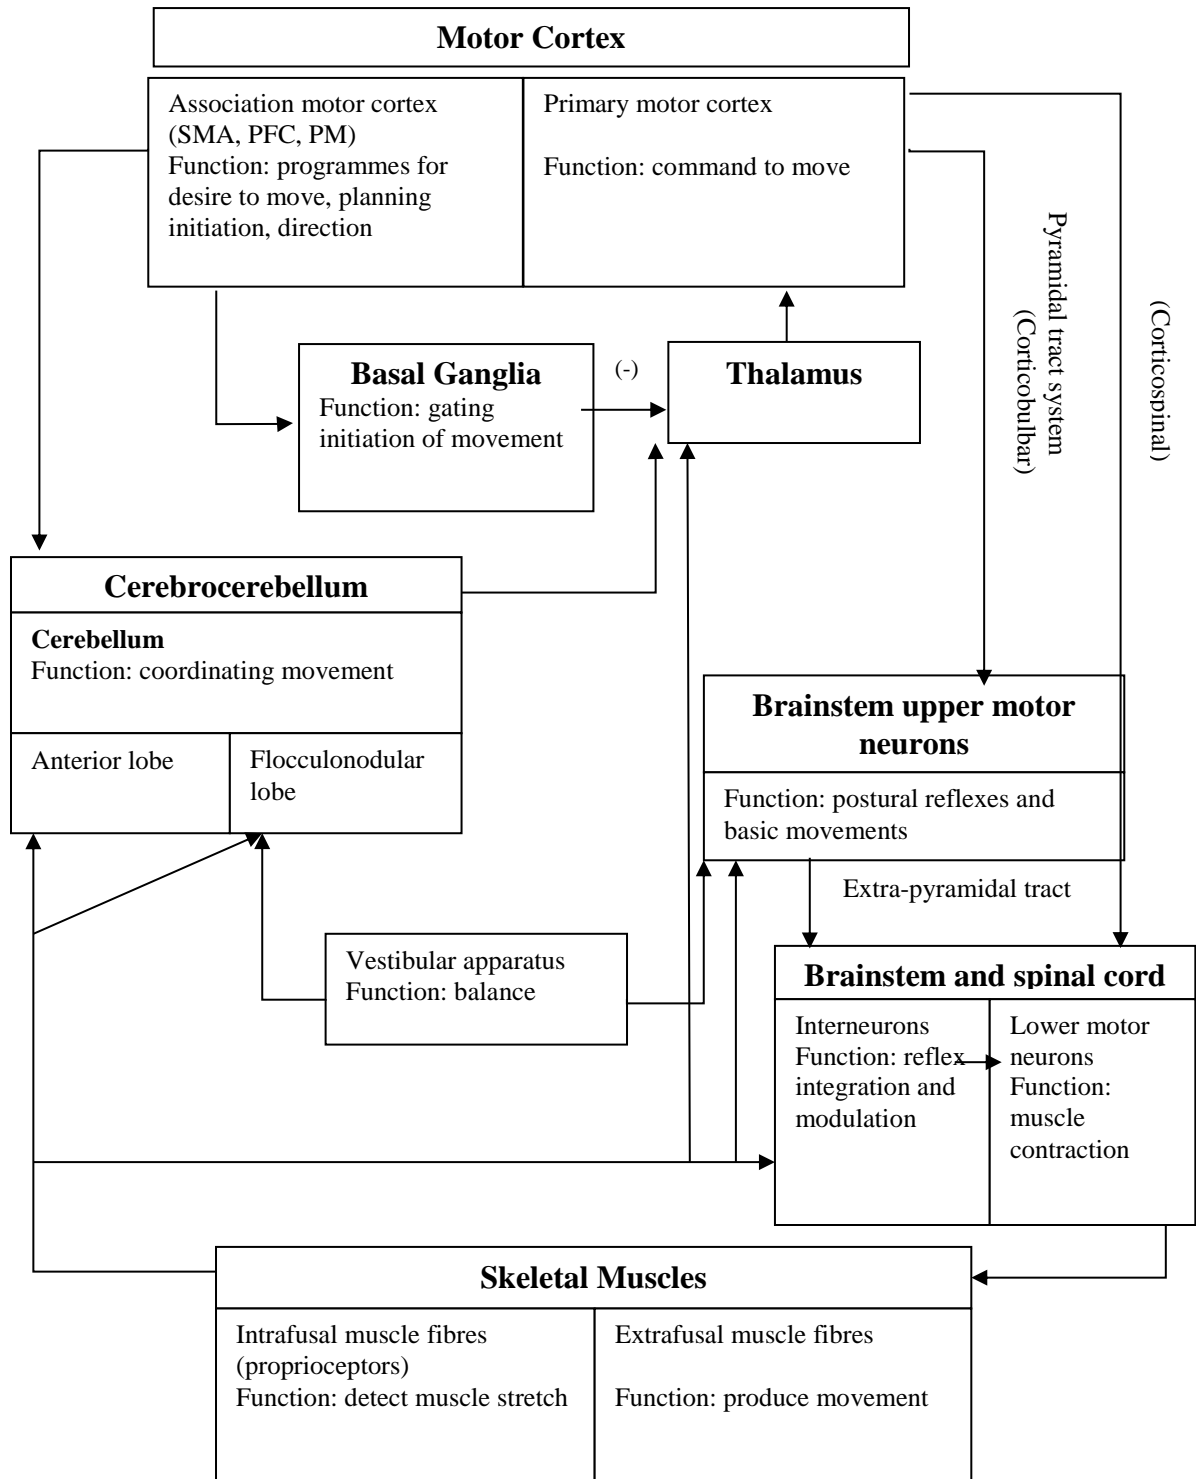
Motor Cortex

Association motor cortex (SMA, PFC, PM)
Function: programmes for desire to move, planning initiation, direction

Primary motor cortex

Function: command to move

Pyramidal tract system
(Corticobulbar)

(Corticospinal)

Basal Ganglia
Function: gating initiation of movement

(-)

Thalamus

Cerebrocerebellum

Cerebellum
Function: coordinating movement

Anterior lobe

Flocculonodular lobe

Brainstem upper motor neurons

Function: postural reflexes and basic movements

Extra-pyramidal tract

Vestibular apparatus
Function: balance

Brainstem and spinal cord

Interneurons
Function: reflex integration and modulation

Lower motor neurons
Function: muscle contraction

Skeletal Muscles

Intrafusal muscle fibres (proprioceptors)
Function: detect muscle stretch

Extrafusal muscle fibres

Function: produce movement